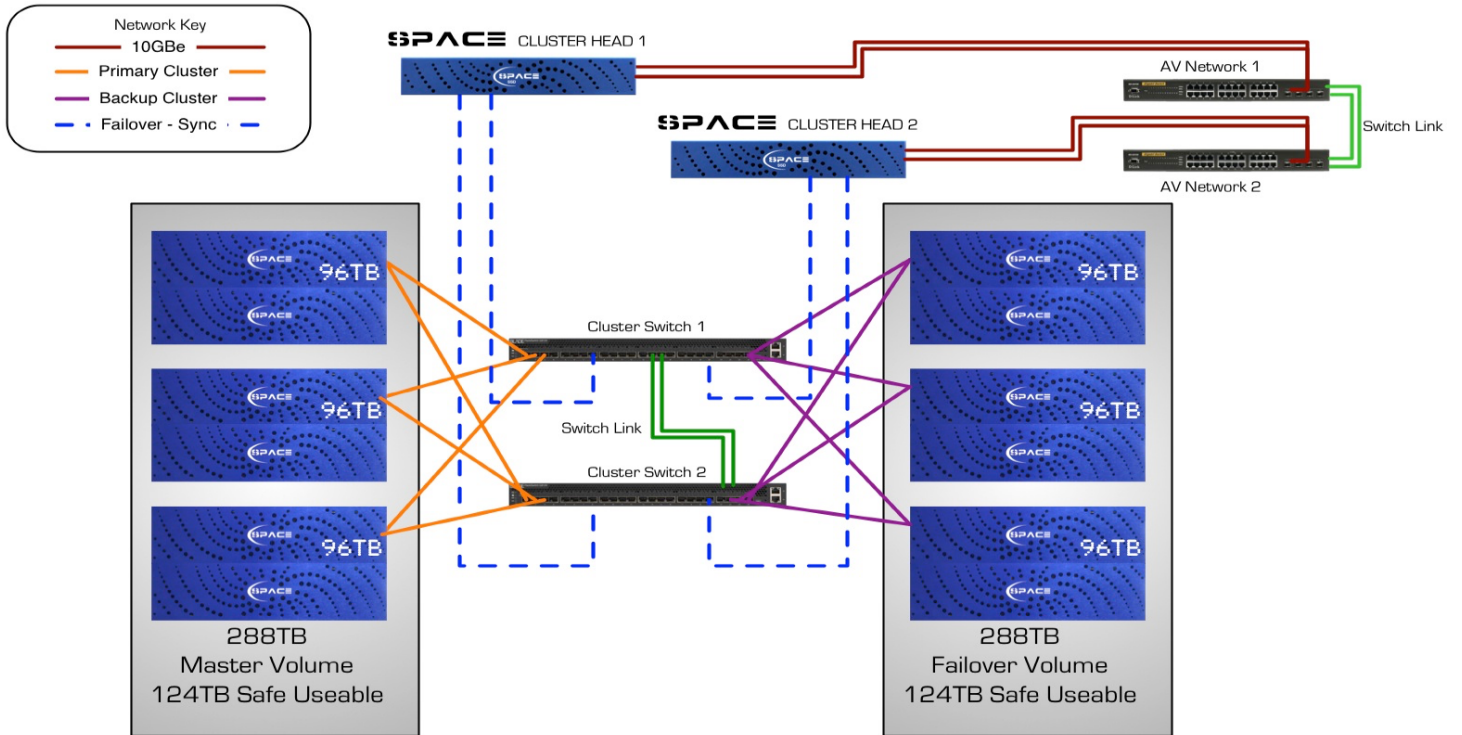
Network Key
10GBe
Primary Cluster
Backup Cluster
Failover - Sync

SPACE CLUSTER HEAD 1
SPACE

AV Network 1

SPACE CLUSTER HEAD 2
SPACE

Switch Link

AV Network 2

SPACE 96TB
SPACE
SPACE 96TB
SPACE
SPACE 96TB
SPACE

Cluster Switch 1
Switch Link
Cluster Switch 2

SPACE 96TB
SPACE
SPACE 96TB
SPACE
SPACE 96TB
SPACE

288TB
Master Volume
124TB Safe Useable

288TB
Failover Volume
124TB Safe Useable